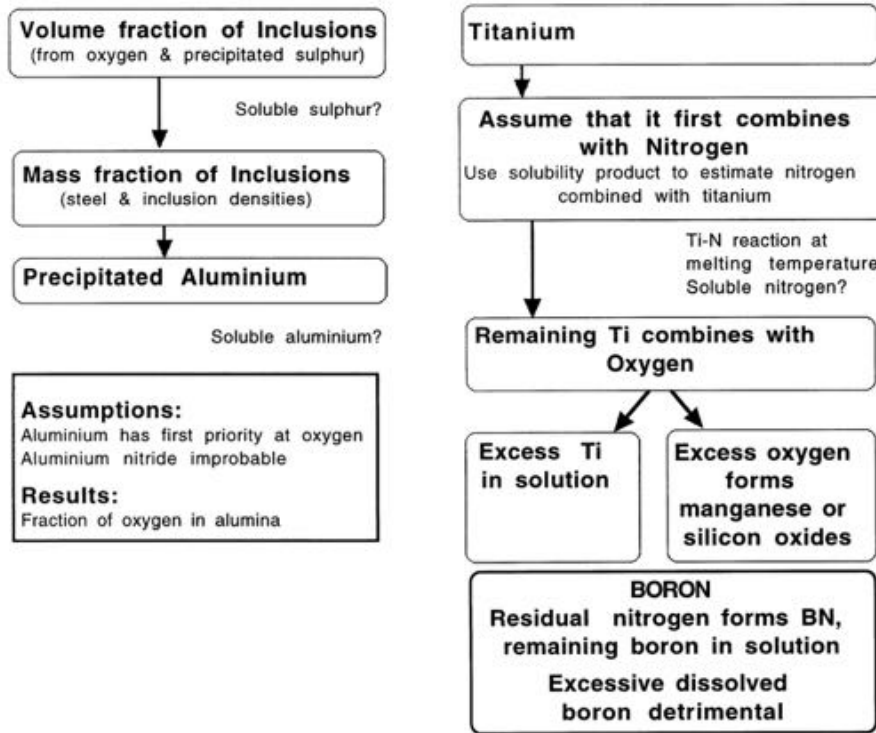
Volume fraction of Inclusions
(from oxygen & precipitated sulphur)

Soluble sulphur?

Mass fraction of Inclusions
(steel & inclusion densities)

Precipitated Aluminium

Soluble aluminium?

Assumptions:
Aluminium has first priority at oxygen
Aluminium nitride improbable

Results:
Fraction of oxygen in alumina

Titanium

Assume that it first combines with Nitrogen
Use solubility product to estimate nitrogen combined with titanium

Ti-N reaction at melting temperature
Soluble nitrogen?

Remaining Ti combines with Oxygen

Excess Ti in solution

Excess oxygen forms manganese or silicon oxides

BORON
Residual nitrogen forms BN, remaining boron in solution
Excessive dissolved boron detrimental